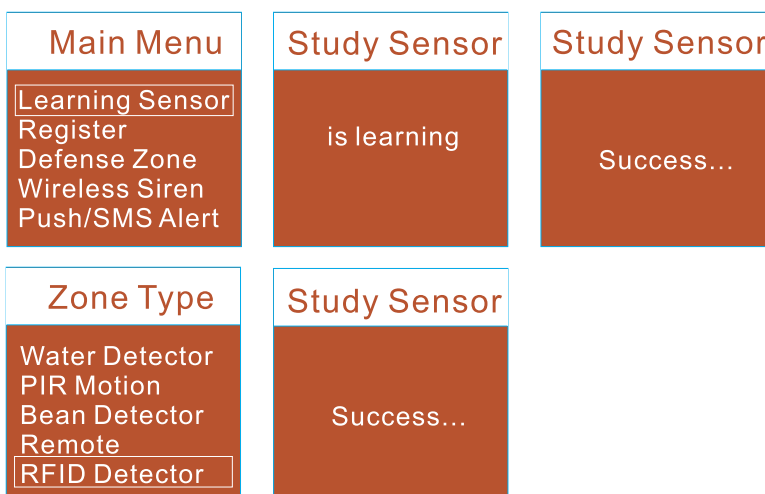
Main Menu

Learning Sensor
Register
Defense Zone
Wireless Siren
Push/SMS Alert

Study Sensor

is learning

Study Sensor

Success...

Zone Type

Water Detector
PIR Motion
Bean Detector
Remote
RFID Detector

Study Sensor

Success...